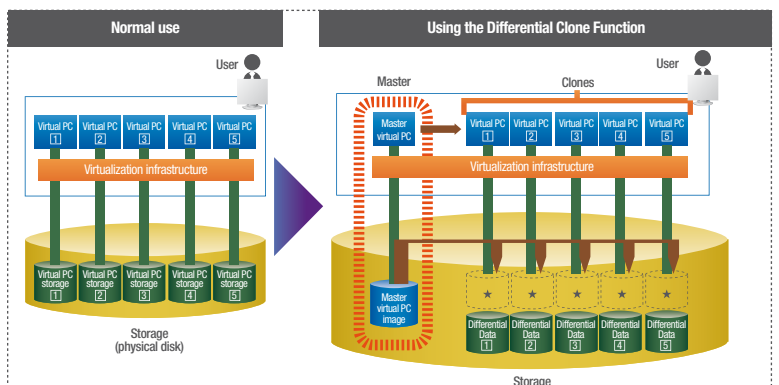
Normal use

User

Virtual PC 1
Virtual PC 2
Virtual PC 3
Virtual PC 4
Virtual PC 5

Virtualization infrastructure

Virtual PC storage 1
Virtual PC storage 2
Virtual PC storage 3
Virtual PC storage 4
Virtual PC storage 5

Storage (physical disk)

Using the Differential Clone Function

Master

Clones

User

Master virtual PC

Virtual PC 1
Virtual PC 2
Virtual PC 3
Virtual PC 4
Virtual PC 5

Virtualization infrastructure

Master virtual PC image

★
★
★
★
★

Differential Data 1
Differential Data 2
Differential Data 3
Differential Data 4
Differential Data 5

Storage